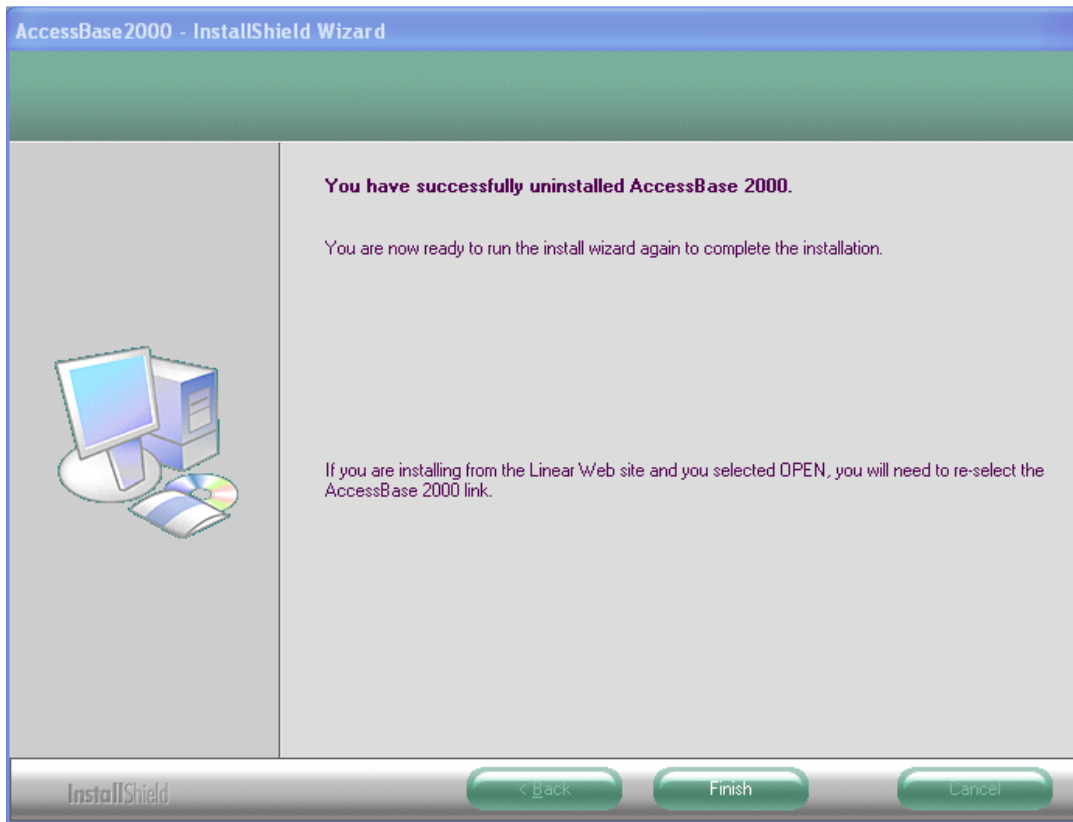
AccessBase2000 - InstallShield Wizard

You have successfully uninstalled AccessBase 2000.

You are now ready to run the install wizard again to complete the installation.

If you are installing from the Linear Web site and you selected OPEN, you will need to re-select the AccessBase 2000 link.

InstallShield

< Back

Finish

Cancel